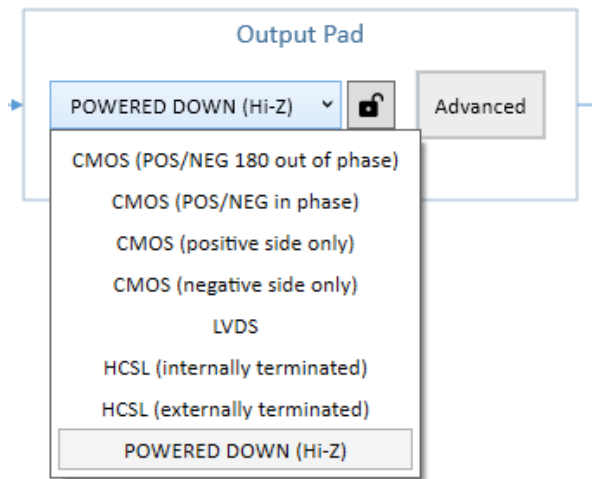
Output Pad

POWERED DOWN (Hi-Z)

Advanced

CMOS (POS/NEG 180 out of phase)

CMOS (POS/NEG in phase)

CMOS (positive side only)

CMOS (negative side only)

LVDS

HCSL (internally terminated)

HCSL (externally terminated)

POWERED DOWN (Hi-Z)